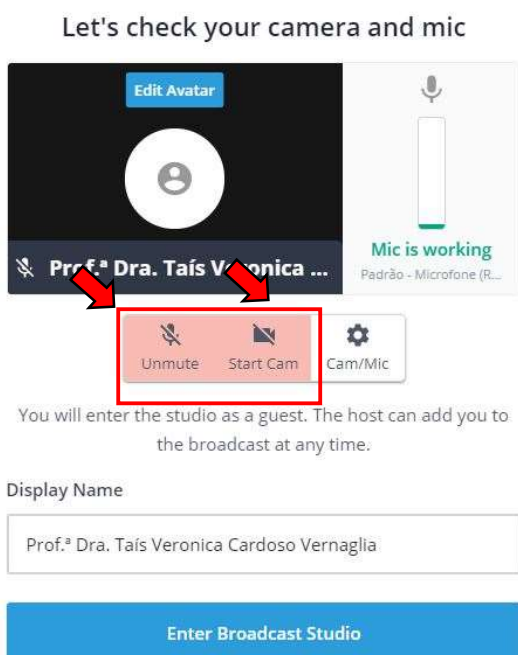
Let's check your camera and mic

Edit Avatar

Prof.ª Dra. Taís Veronica ...

Mic is working

Padrão - Microfone (R...

Unmute

Start Cam

Cam/Mic

You will enter the studio as a guest. The host can add you to the broadcast at any time.

Display Name

Prof.ª Dra. Taís Veronica Cardoso Vernaglia

Enter Broadcast Studio